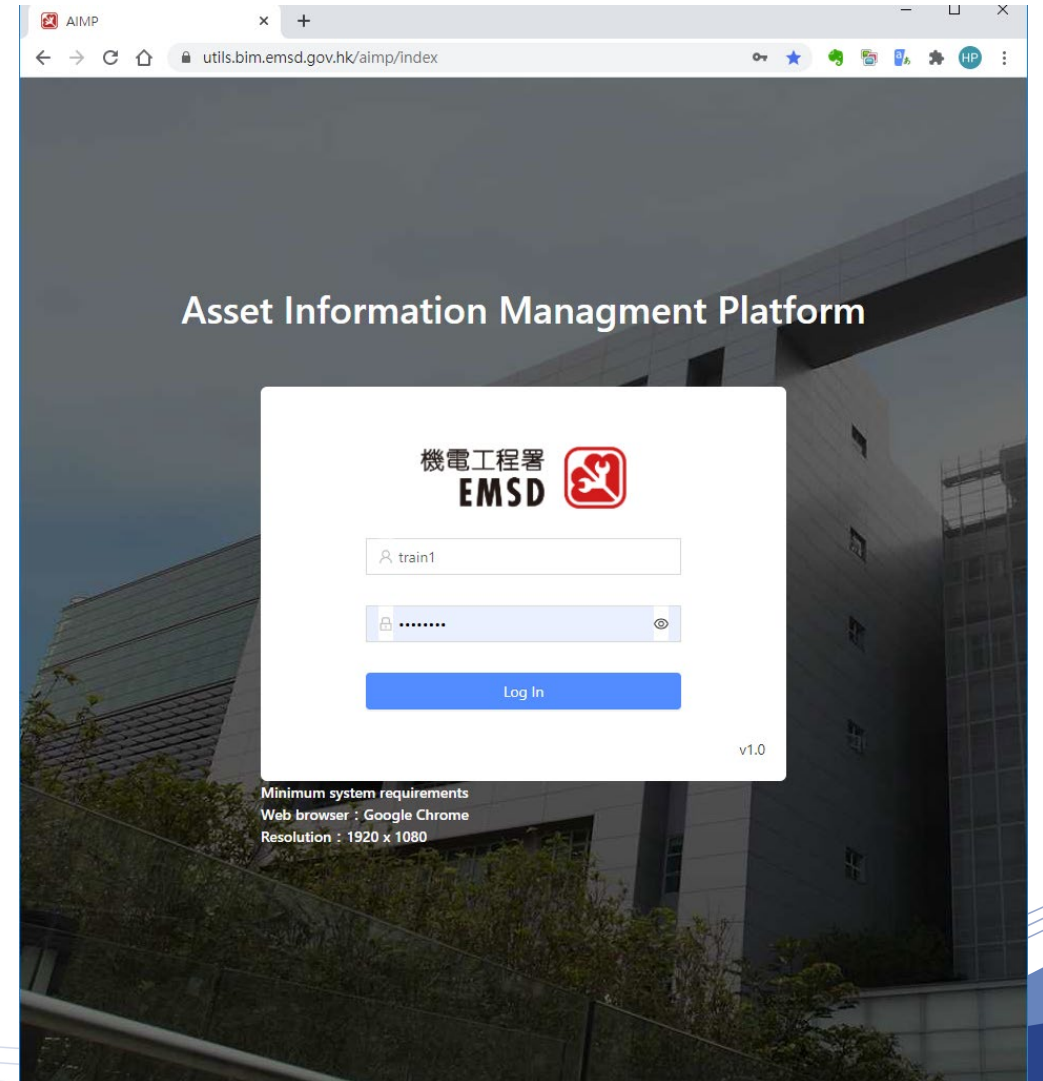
AIMP × +

utils.bim.emsd.gov.hk/aimp/index

HP

Asset Information Managment Platform

機電工程署
EMSD

train1

•••••••••

Log In

v1.0

Minimum system requirements
Web browser：Google Chrome
Resolution：1920 x 1080